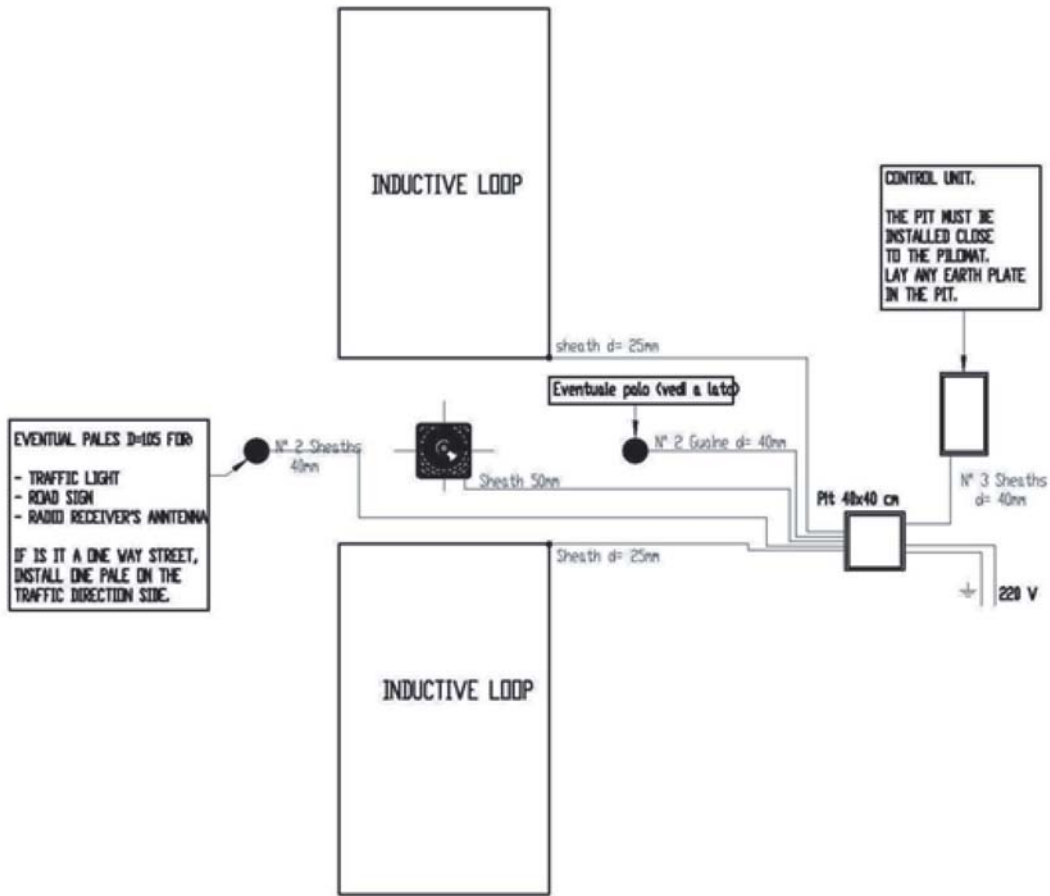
INDUCTIVE LOOP

CONTROL UNIT.

THE PIT MUST BE INSTALLED CLOSE TO THE PILOMAT. LAY ANY EARTH PLATE IN THE PIT.

sheath d= 25mm

Eventuale polo (vedi a lato)

EVENTUAL PALES D=105 FOR:

- TRAFFIC LIGHT
- ROAD SIGN
- RADIO RECEIVER'S ANNTENNA

IF IS IT A ONE WAY STREET, INSTALL ONE PALE ON THE TRAFFIC DIRECTION SIDE.

N° 2 Sheaths 40mm

N° 2 Guaine d= 40mm

Sheath 50mm

N° 3 Sheaths d= 40mm

Pit 40x40 cm

Sheath d= 25mm

220 V

INDUCTIVE LOOP